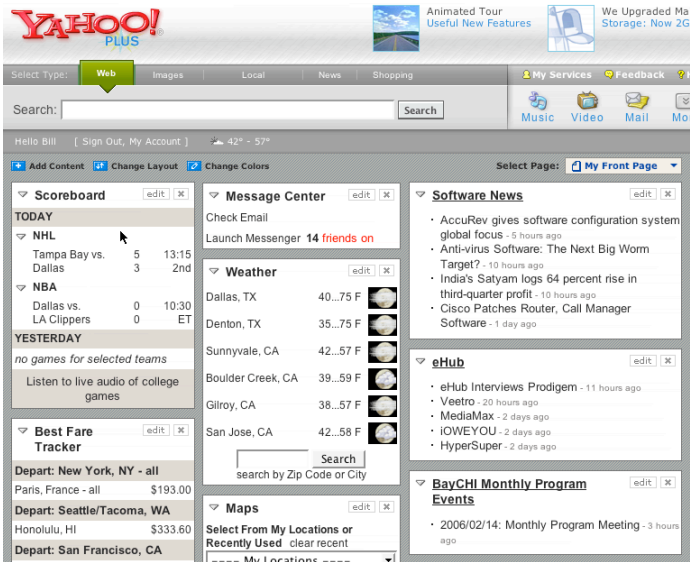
YAHOO! PLUS

Animated Tour
Useful New Features

We Upgraded Ma
Storage: Now 2G

Select Type: Web Images Local News Shopping

My Services Feedback

Search: Search

Music Video Mail Mo

Hello Bill [ Sign Out, My Account ] 42° - 57°

Add Content Change Layout Change Colors

Select Page: My Front Page

Scoreboard edit ×

TODAY

NHL

| | | |
|---|---|---|
| Tampa Bay vs. | 5 | 13:15 |
| Dallas | 3 | 2nd |

NBA

| | | |
|---|---|---|
| Dallas vs. | 0 | 10:30 |
| LA Clippers | 0 | ET |

YESTERDAY

no games for selected teams

Listen to live audio of college games

Best Fare Tracker edit ×

Depart: New York, NY - all

Paris, France - all $193.00

Depart: Seattle/Tacoma, WA

Honolulu, HI $333.60

Depart: San Francisco, CA

Message Center edit ×

Check Email

Launch Messenger 14 friends on

Weather edit ×

| | |
|---|---|
| Dallas, TX | 40...75 F |
| Denton, TX | 35...75 F |
| Sunnyvale, CA | 42...57 F |
| Boulder Creek, CA | 39...59 F |
| Gilroy, CA | 38...57 F |
| San Jose, CA | 42...58 F |

Search

search by Zip Code or City

Maps edit ×

Select From My Locations or Recently Used clear recent

My Locations

Software News edit ×

· AccuRev gives software configuration system global focus - 5 hours ago
· Anti-virus Software: The Next Big Worm Target? - 10 hours ago
· India's Satyam logs 64 percent rise in third-quarter profit - 10 hours ago
· Cisco Patches Router, Call Manager Software - 1 day ago

eHub edit ×

· eHub Interviews Prodigem - 11 hours ago
· Veetro - 20 hours ago
· MediaMax - 2 days ago
· iOWEYOU - 2 days ago
· HyperSuper - 2 days ago

BayCHI Monthly Program Events edit ×

· 2006/02/14: Monthly Program Meeting - 3 hours ago